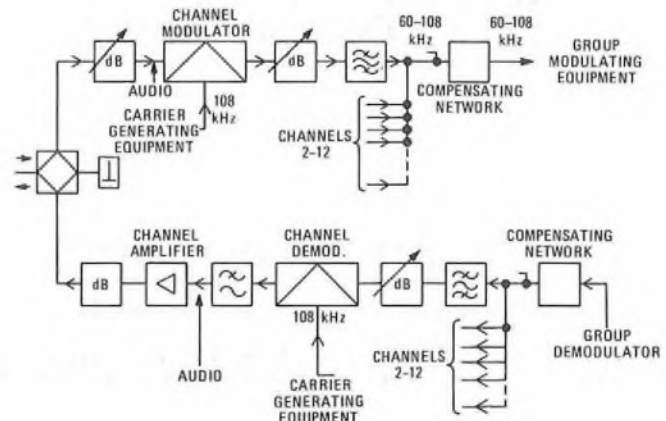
CHANNEL MODULATOR

dB

AUDIO

108 kHz

CARRIER GENERATING EQUIPMENT

dB

60–108 kHz

60–108 kHz

GROUP MODULATING EQUIPMENT

COMPENSATING NETWORK

CHANNELS 2-12

CHANNEL AMPLIFIER

dB

AUDIO

CHANNEL DEMOD.

108 kHz

CARRIER GENERATING EQUIPMENT

dB

COMPENSATING NETWORK

GROUP DEMODULATOR

CHANNELS 2-12